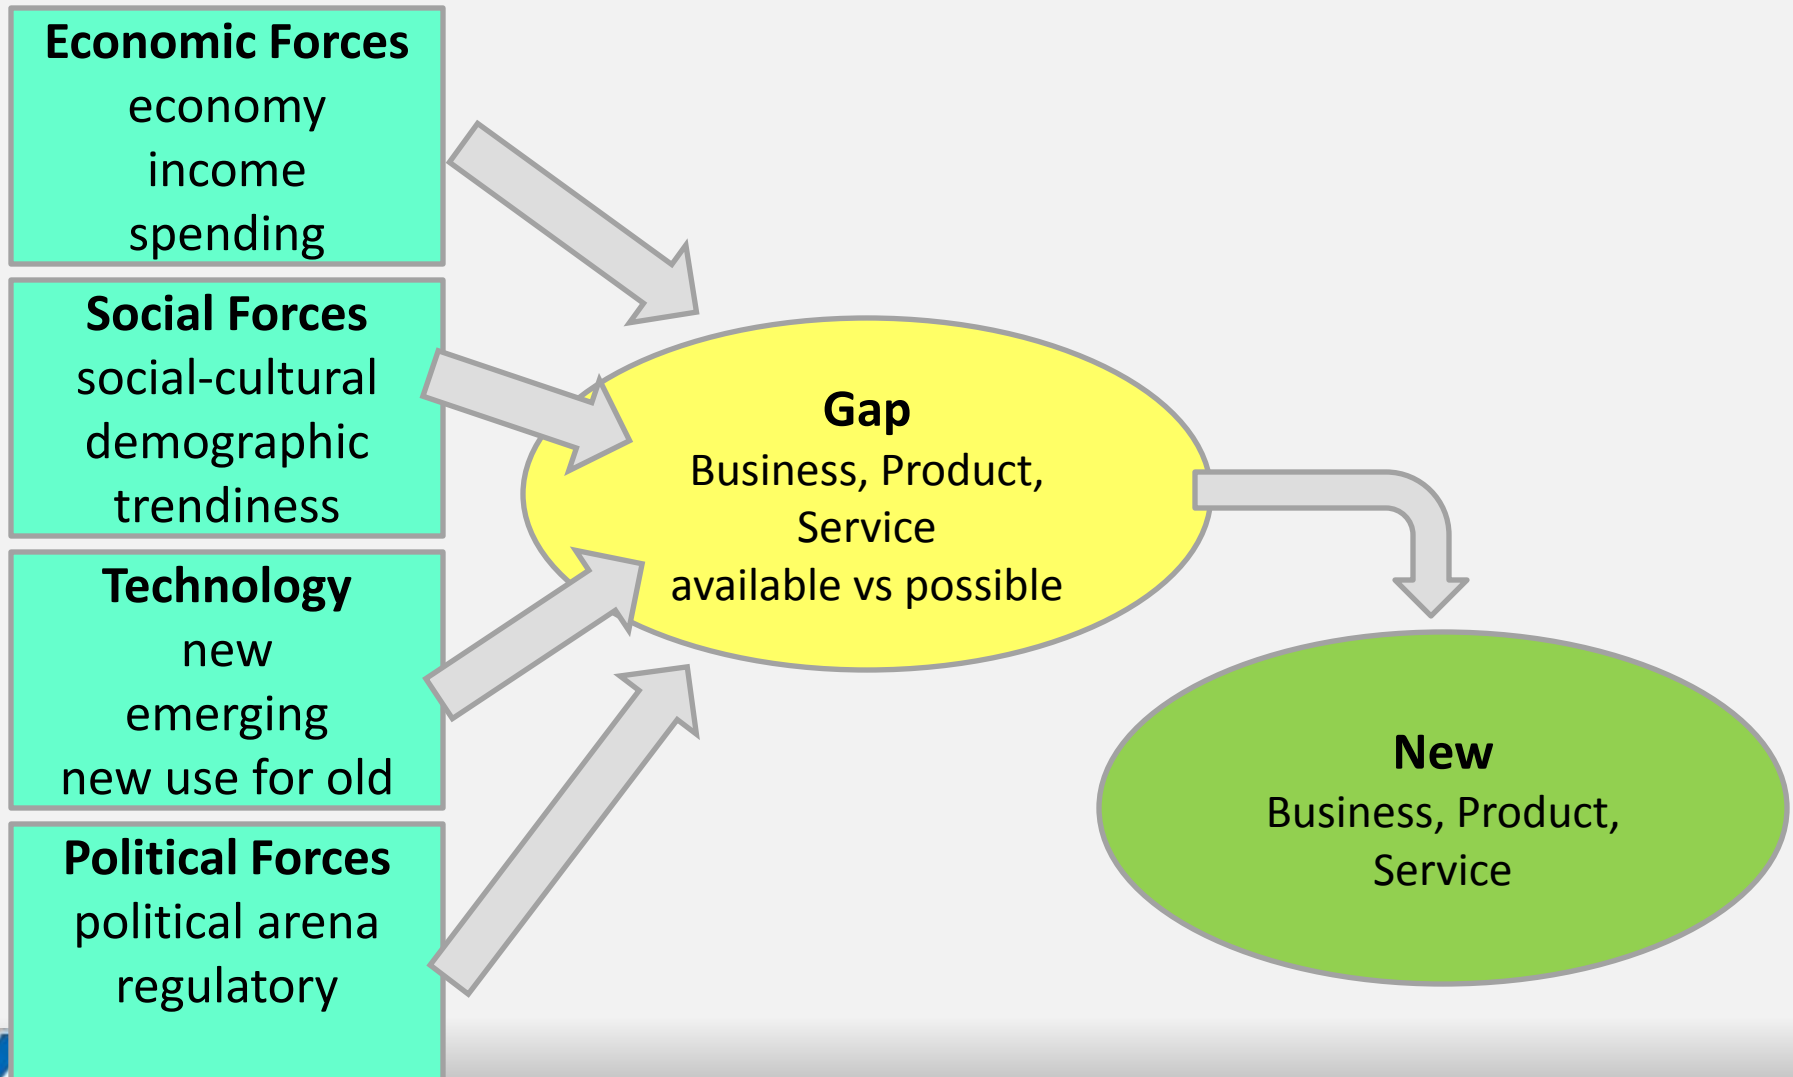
Economic Forces
economy
income
spending

Social Forces
social-cultural
demographic
trendiness

Technology
new
emerging
new use for old

Political Forces
political arena
regulatory

Gap
Business, Product, Service
available vs possible

New
Business, Product, Service